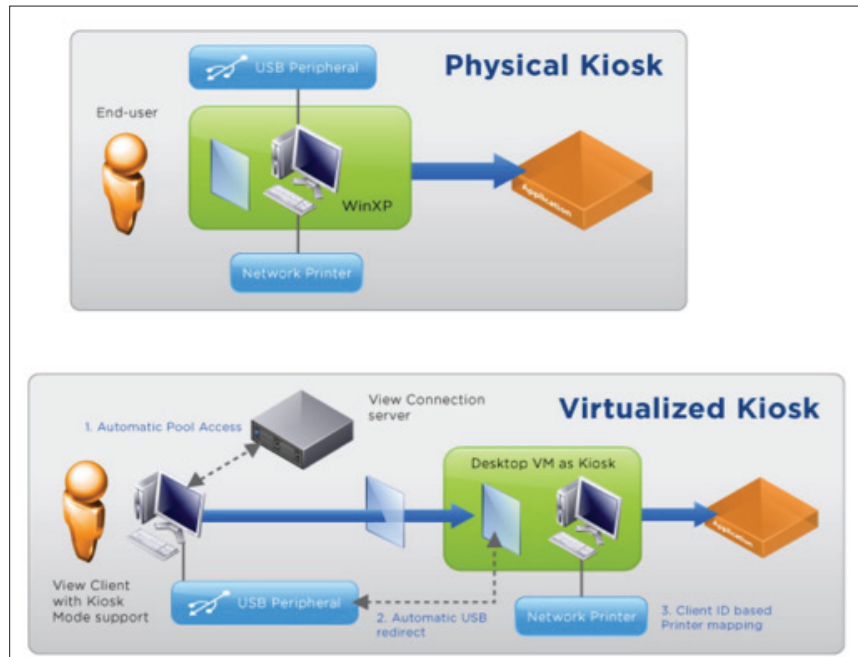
Physical Kiosk

USB Peripheral

End-user

WinXP

Application

Network Printer

Virtualized Kiosk

1. Automatic Pool Access

View Connection server

Desktop VM as Kiosk

Application

View Client with Kiosk Mode support

USB Peripheral

2. Automatic USB redirect

Network Printer

3. Client ID based Printer mapping